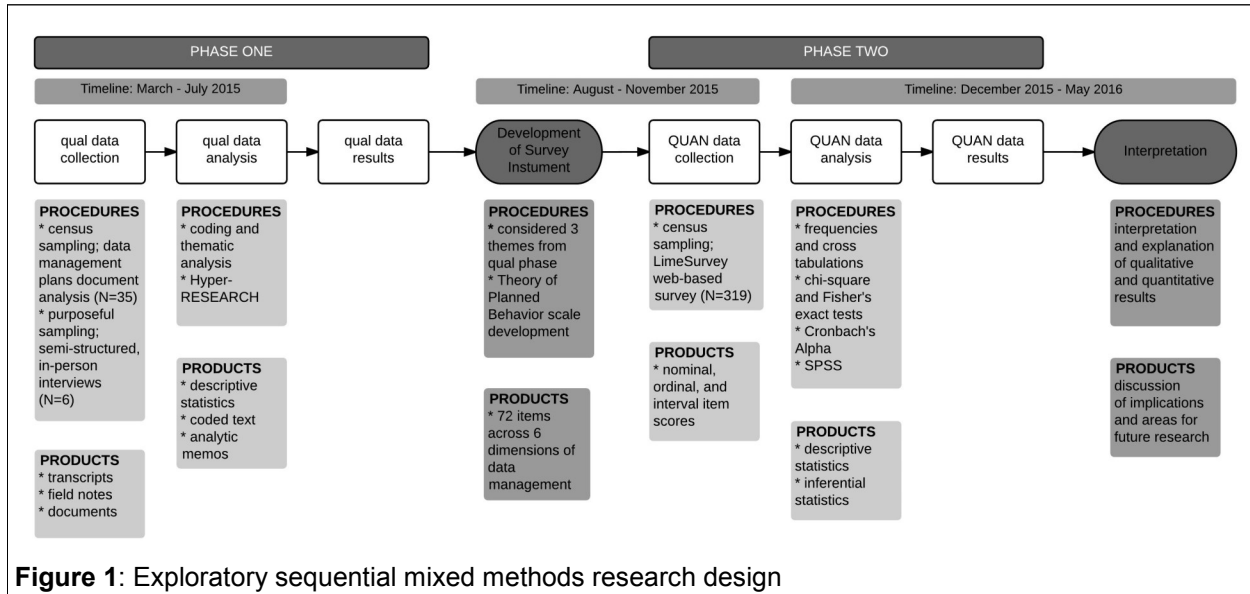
PHASE ONE

Timeline: March - July 2015

qual data collection

qual data analysis

qual data results

Development of Survey Instument

PHASE TWO

Timeline: August - November 2015

Timeline: December 2015 - May 2016

QUAN data collection

QUAN data analysis

QUAN data results

Interpretation

PROCEDURES
* census sampling; data management plans document analysis (N=35)
* purposeful sampling; semi-structured, in-person interviews (N=6)

PRODUCTS
* transcripts
* field notes
* documents

PROCEDURES
* coding and thematic analysis
* Hyper-RESEARCH

PRODUCTS
* descriptive statistics
* coded text
* analytic memos

PROCEDURES
* considered 3 themes from qual phase
* Theory of Planned Behavior scale development

PRODUCTS
* 72 items across 6 dimensions of data management

PROCEDURES
* census sampling; LimeSurvey web-based survey (N=319)

PRODUCTS
* nominal, ordinal, and interval item scores

PROCEDURES
* frequencies and cross tabulations
* chi-square and Fisher's exact tests
* Cronbach's Alpha
* SPSS

PRODUCTS
* descriptive statistics
* inferential statistics

PROCEDURES
interpretation and explanation of qualitative and quantitative results

PRODUCTS
discussion of implications and areas for future research

**Figure 1**: Exploratory sequential mixed methods research design